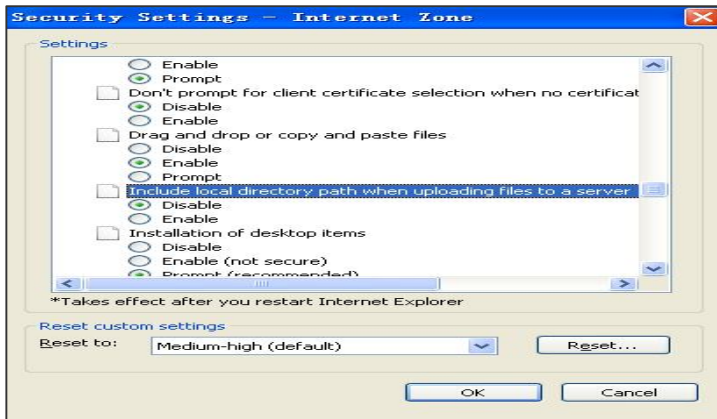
Security Settings - Internet Zone

Settings

Enable
Prompt
Don't prompt for client certificate selection when no certificat
Disable
Enable
Drag and drop or copy and paste files
Disable
Enable
Prompt
Include local directory path when uploading files to a server
Disable
Enable
Installation of desktop items
Disable
Enable (not secure)
Prompt (recommended)

*Takes effect after you restart Internet Explorer

Reset custom settings
Reset to: Medium-high (default) Reset...

OK Cancel